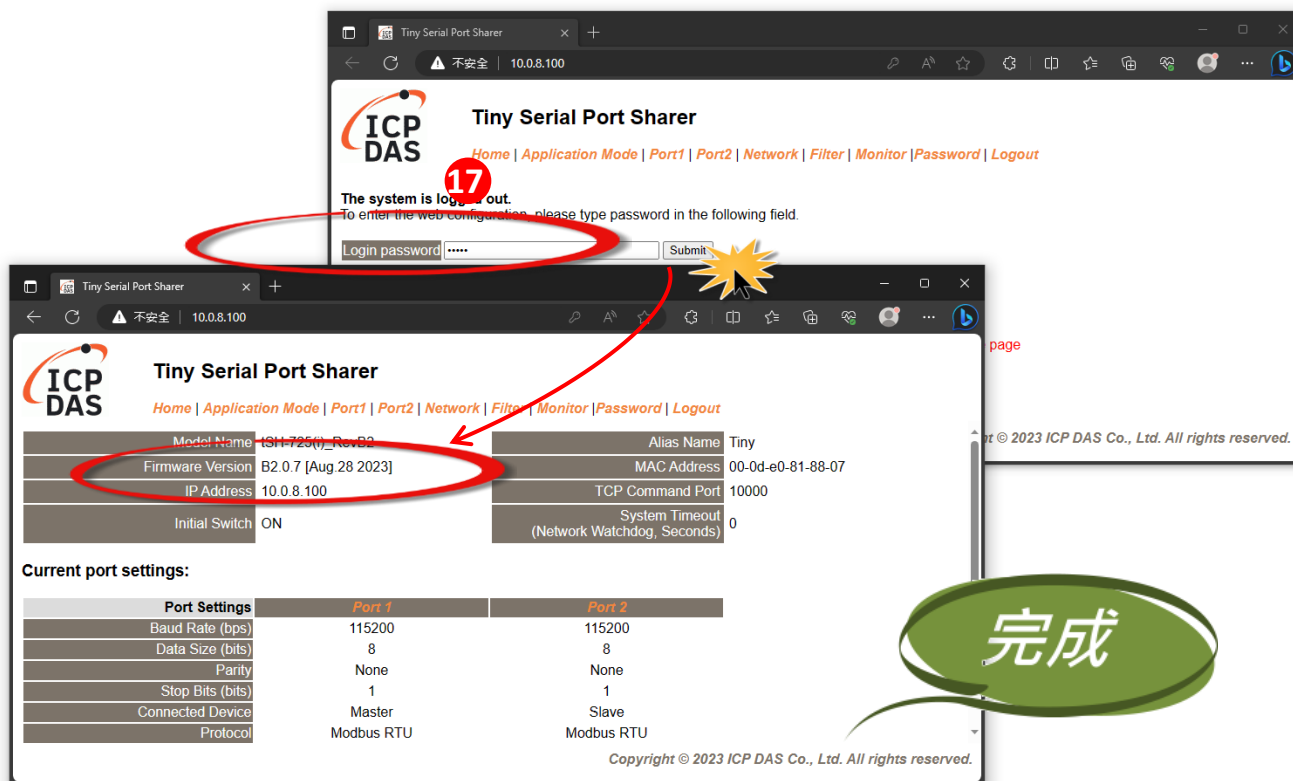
Tiny Serial Port Sharer
不安全 | 10.0.8.100

ICP DAS

Tiny Serial Port Sharer

Home | Application Mode | Port1 | Port2 | Network | Filter | Monitor |Password | Logout

17

The system is logged out.
To enter the web configuration, please type password in the following field.

Login password ••••• Submit

page

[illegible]t © 2023 ICP DAS Co., Ltd. All rights reserved.

Tiny Serial Port Sharer
不安全 | 10.0.8.100

ICP DAS

Tiny Serial Port Sharer

Home | Application Mode | Port1 | Port2 | Network | Filter | Monitor |Password | Logout

| Model Name | tSH-725(i)_RevB2 | Alias Name | Tiny |
|---|---|---|---|
| Firmware Version | B2.0.7 [Aug.28 2023] | MAC Address | 00-0d-e0-81-88-07 |
| IP Address | 10.0.8.100 | TCP Command Port | 10000 |
| Initial Switch | ON | System Timeout (Network Watchdog, Seconds) | 0 |

Current port settings:

| Port Settings | Port 1 | Port 2 |
|---|---|---|
| Baud Rate (bps) | 115200 | 115200 |
| Data Size (bits) | 8 | 8 |
| Parity | None | None |
| Stop Bits (bits) | 1 | 1 |
| Connected Device | Master | Slave |
| Protocol | Modbus RTU | Modbus RTU |

Copyright © 2023 ICP DAS Co., Ltd. All rights reserved.

完成